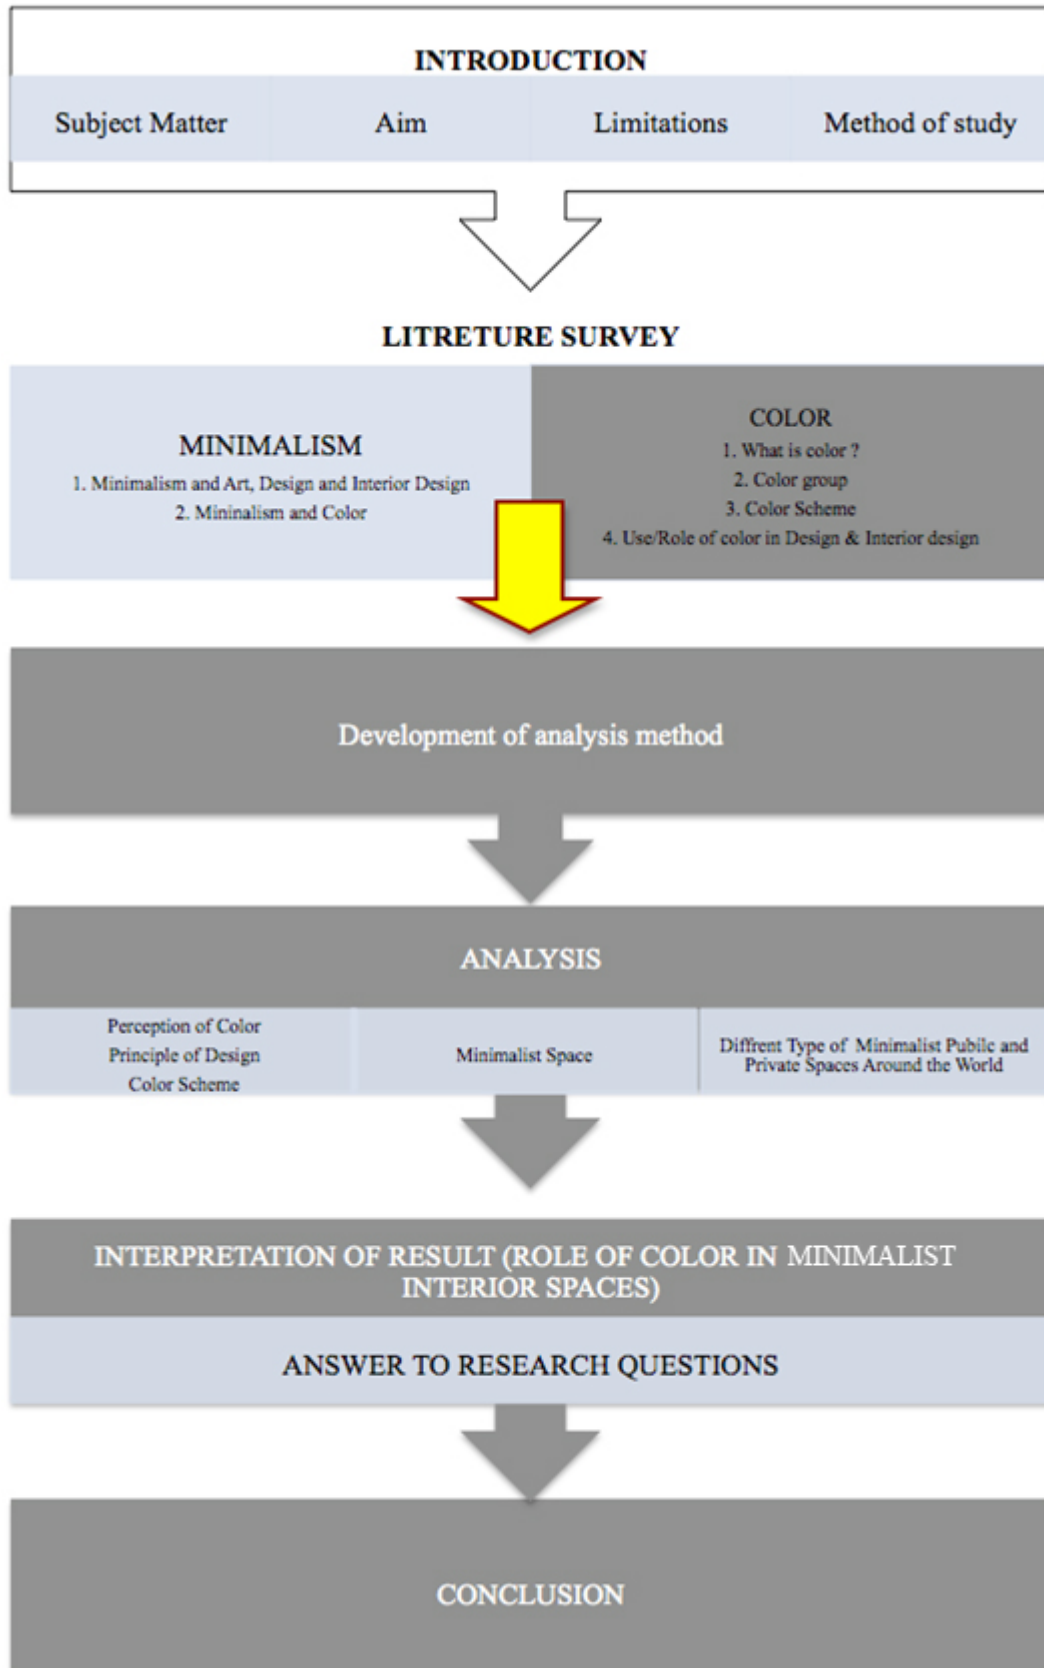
INTRODUCTION

| Subject Matter | Aim | Limitations | Method of study |
|---|---|---|---|

LITRETURE SURVEY

MINIMALISM
1. Minimalism and Art, Design and Interior Design
2. Mininalism and Color

COLOR
1. What is color ?
2. Color group
3. Color Scheme
4. Use/Role of color in Design & Interior design

Development of analysis method

ANALYSIS

| Perception of Color<br>Principle of Design<br>Color Scheme | Minimalist Space | Diffrent Type of Minimalist Public and Private Spaces Around the World |
|---|---|---|

INTERPRETATION OF RESULT (ROLE OF COLOR IN MINIMALIST INTERIOR SPACES)

ANSWER TO RESEARCH QUESTIONS

CONCLUSION